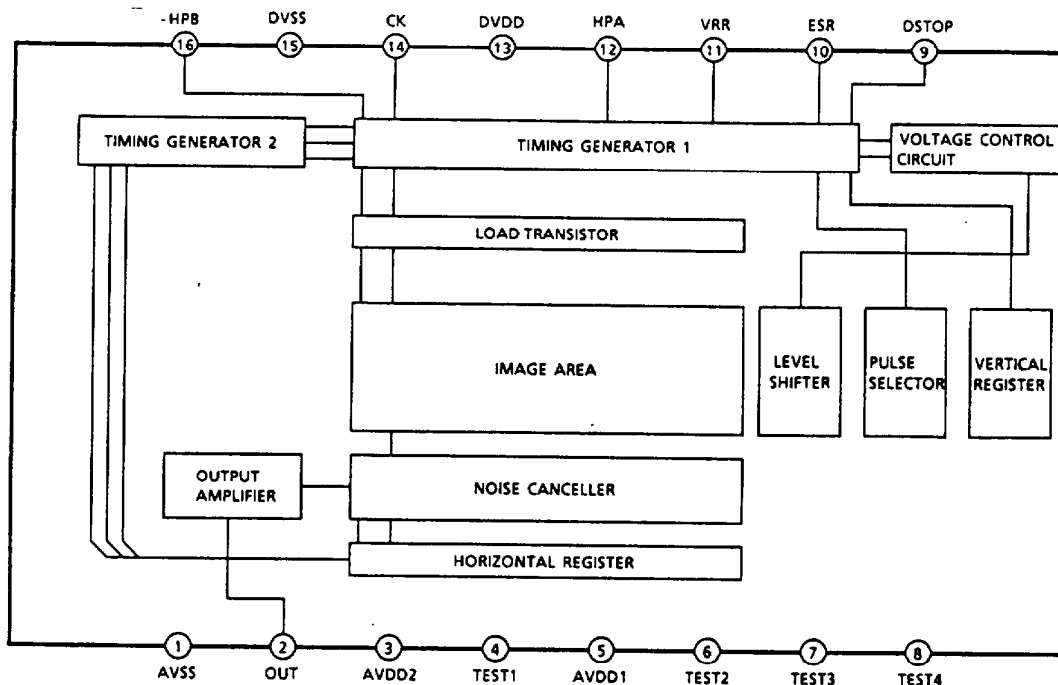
-HPB 16
DVSS 15
CK 14
DVDD 13
HPA 12
VRR 11
ESR 10
DSTOP 9

TIMING GENERATOR 2
TIMING GENERATOR 1
VOLTAGE CONTROL CIRCUIT
LOAD TRANSISTOR
IMAGE AREA
LEVEL SHIFTER
PULSE SELECTOR
VERTICAL REGISTER
OUTPUT AMPLIFIER
NOISE CANCELLER
HORIZONTAL REGISTER

1 AVSS
2 OUT
3 AVDD2
4 TEST1
5 AVDD1
6 TEST2
7 TEST3
8 TEST4